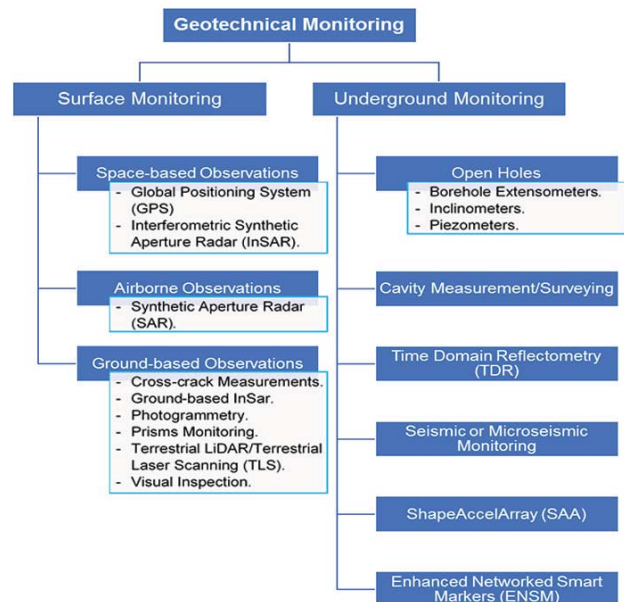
Geotechnical Monitoring

Surface Monitoring

Space-based Observations
- Global Positioning System (GPS)
- Interferometric Synthetic Aperture Radar (InSAR).

Airborne Observations
- Synthetic Aperture Radar (SAR).

Ground-based Observations
- Cross-crack Measurements.
- Ground-based InSar.
- Photogrammetry.
- Prisms Monitoring.
- Terrestrial LiDAR/Terrestrial Laser Scanning (TLS).
- Visual Inspection.

Underground Monitoring

Open Holes
- Borehole Extensometers.
- Inclinometers.
- Piezometers.

Cavity Measurement/Surveying

Time Domain Reflectometry (TDR)

Seismic or Microseismic Monitoring

ShapeAccelArray (SAA)

Enhanced Networked Smart Markers (ENSM)